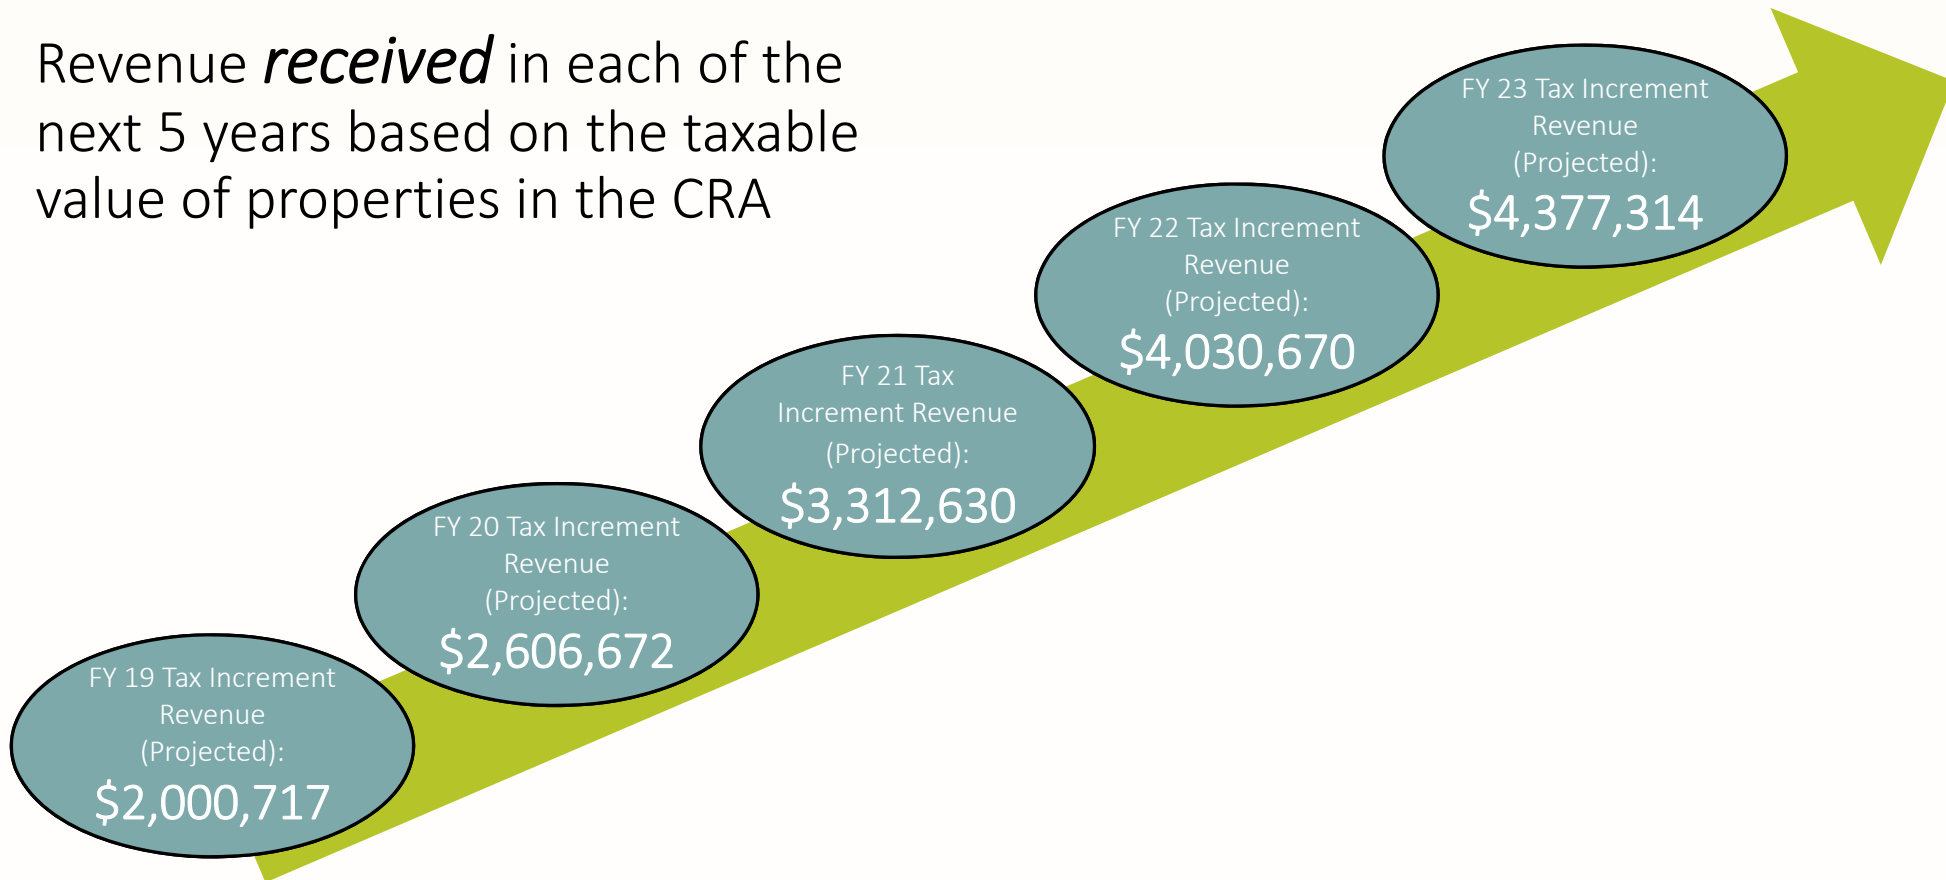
Revenue ***received*** in each of the next 5 years based on the taxable value of properties in the CRA

FY 19 Tax Increment Revenue (Projected): $2,000,717

FY 20 Tax Increment Revenue (Projected): $2,606,672

FY 21 Tax Increment Revenue (Projected): $3,312,630

FY 22 Tax Increment Revenue (Projected): $4,030,670

FY 23 Tax Increment Revenue (Projected): $4,377,314